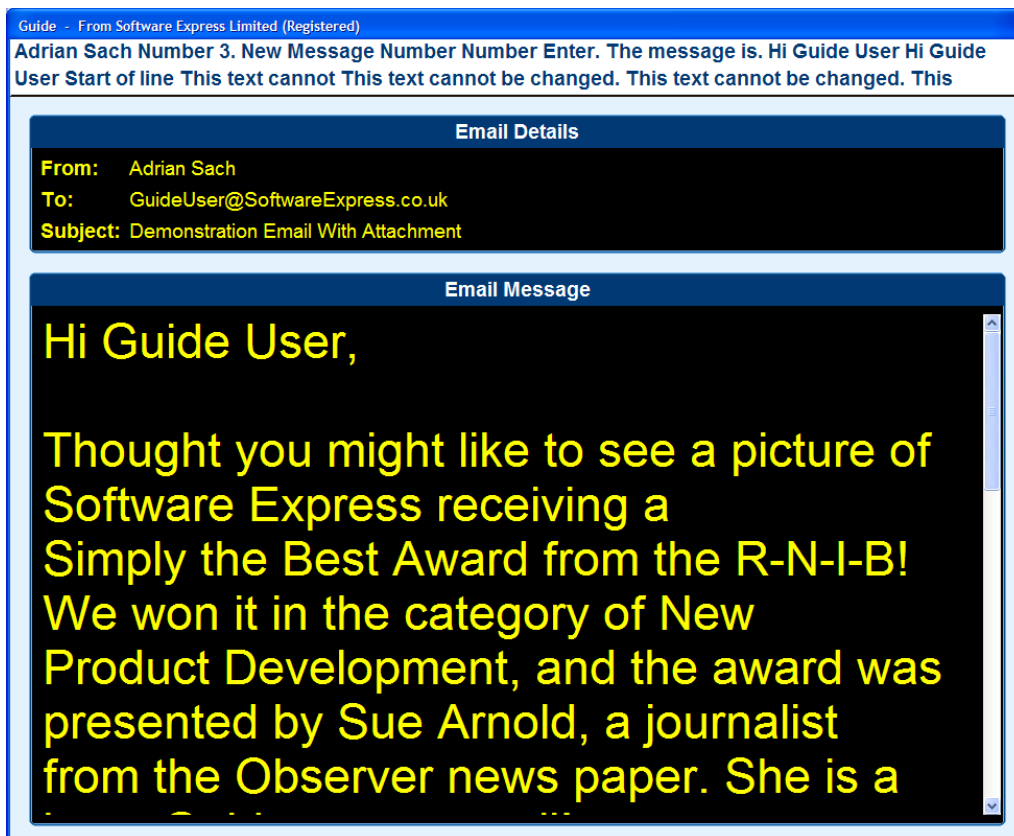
Guide - From Software Express Limited (Registered)

Adrian Sach Number 3. New Message Number Number Enter. The message is. Hi Guide User Hi Guide User Start of line This text cannot This text cannot be changed. This text cannot be changed. This

Email Details

From: Adrian Sach
To: GuideUser@SoftwareExpress.co.uk
Subject: Demonstration Email With Attachment

Email Message

Hi Guide User,

Thought you might like to see a picture of Software Express receiving a Simply the Best Award from the R-N-I-B! We won it in the category of New Product Development, and the award was presented by Sue Arnold, a journalist from the Observer news paper. She is a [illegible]